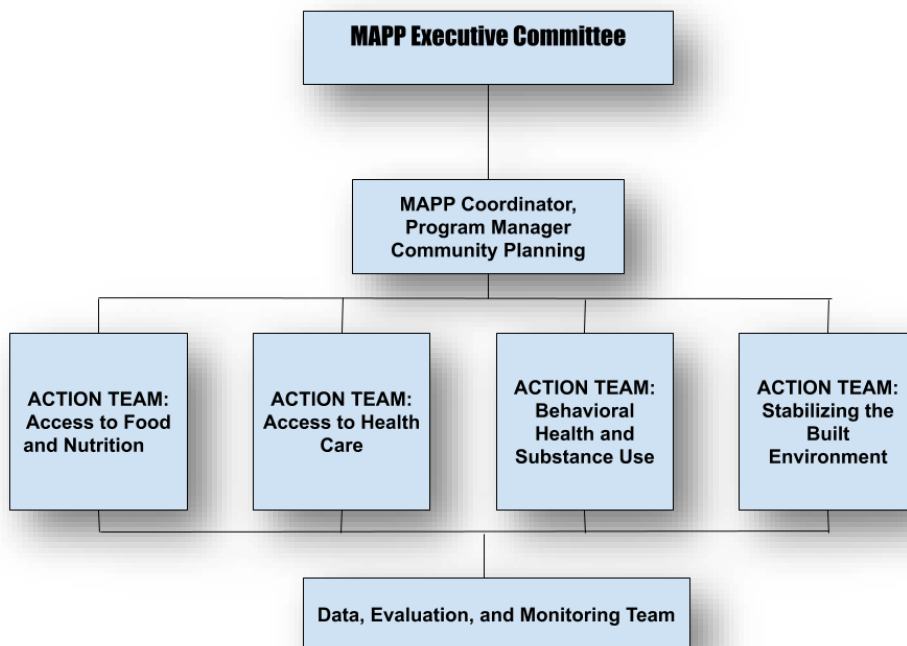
MAPP Executive Committee

MAPP Coordinator, Program Manager Community Planning

ACTION TEAM: Access to Food and Nutrition

ACTION TEAM: Access to Health Care

ACTION TEAM: Behavioral Health and Substance Use

ACTION TEAM: Stabilizing the Built Environment

Data, Evaluation, and Monitoring Team